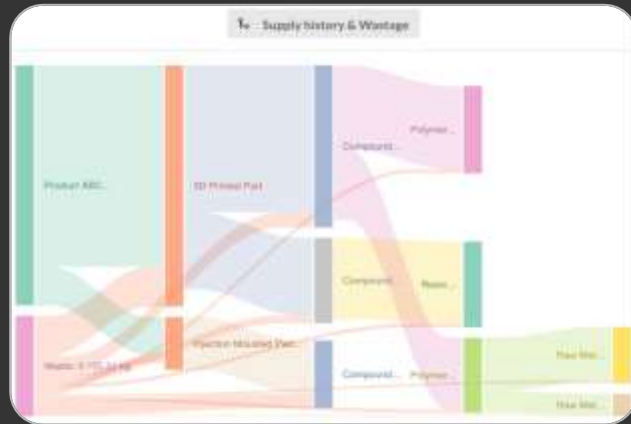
Supply history & Wastage

Product ABC...

3D Printed Part

Compound...

Polymer...

Compound...

Resin...

Waste: 3,770.30 kg

Injection Moulded Part...

Compound...

Polymer...

Raw Mat...

Raw Mat...